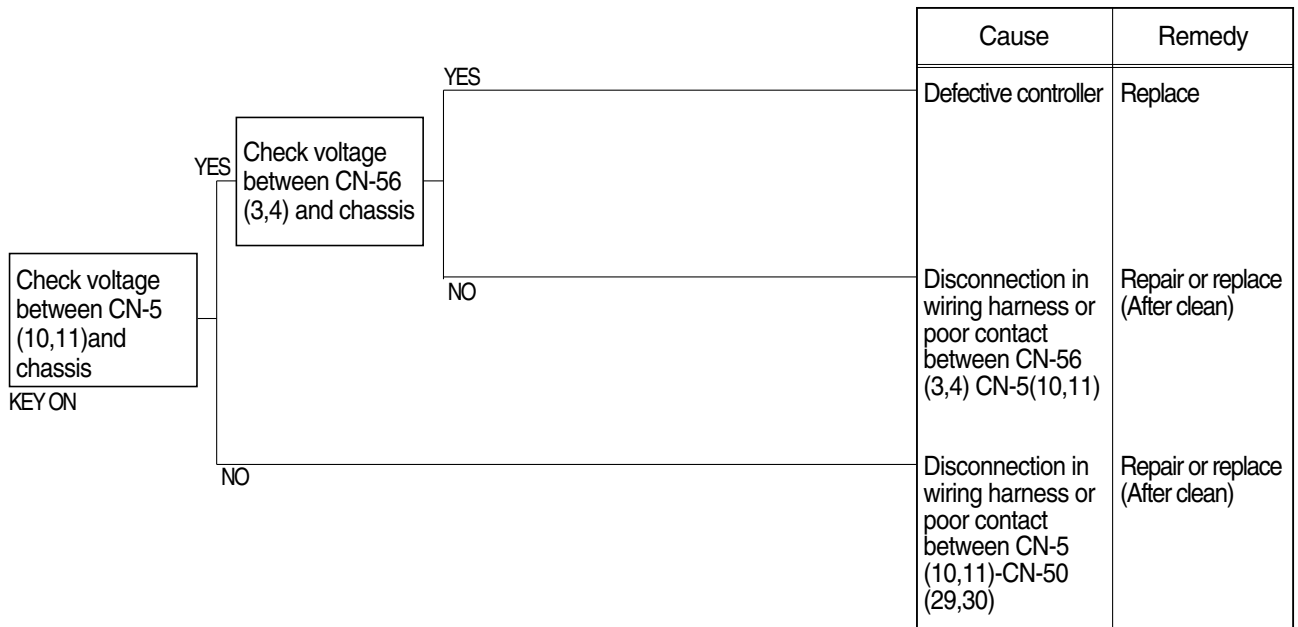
Check voltage between CN-5 (10,11)and chassis

KEY ON

YES

Check voltage between CN-56 (3,4) and chassis

YES

NO

NO

| Cause | Remedy |
|---|---|
| Defective controller | Replace |
| Disconnection in wiring harness or poor contact between CN-56 (3,4) CN-5(10,11) | Repair or replace (After clean) |
| Disconnection in wiring harness or poor contact between CN-5 (10,11)-CN-50 (29,30) | Repair or replace (After clean) |